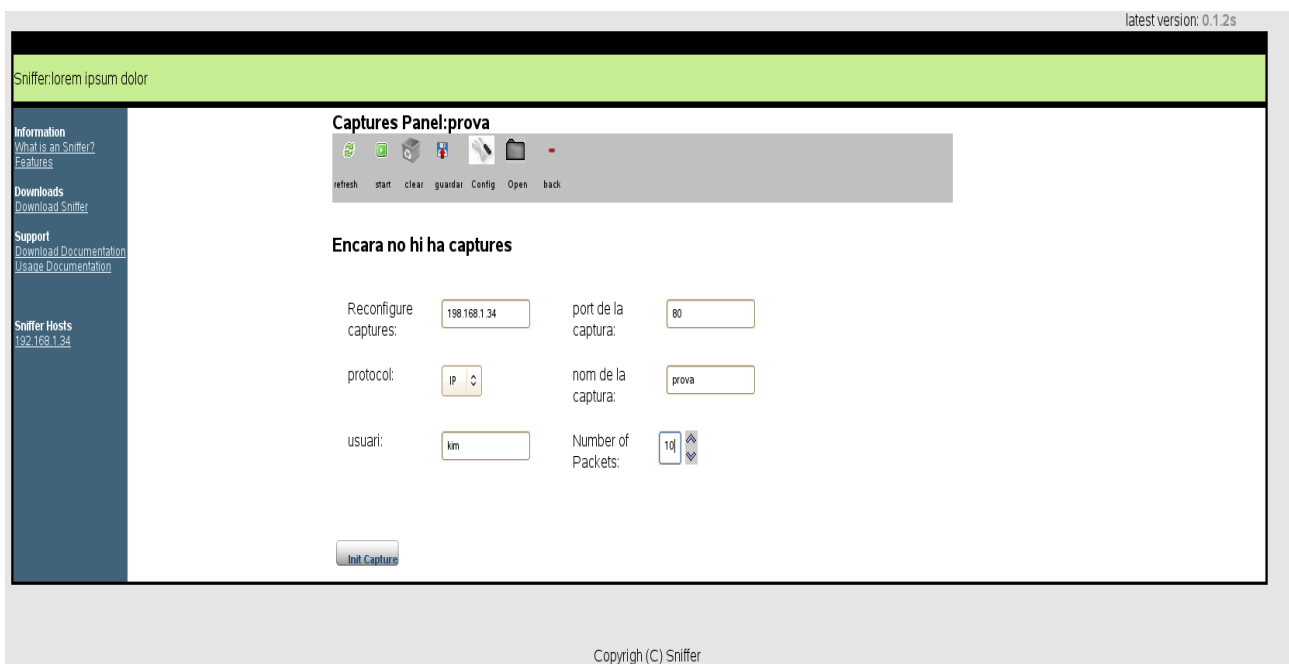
latest version: 0.1.2s

Sniffer:lorem ipsum dolor

Information
What is an Sniffer?
Features

Downloads
Download Sniffer

Support
Download Documentation
Usage Documentation

Sniffer Hosts
192.168.1.34

Captures Panel:prova

refresh start clear guardar Config Open back

Encara no hi ha captures

Reconfigure captures: 198.168.1.34

port de la captura: 80

protocol: IP

nom de la captura: prova

usuari: kim

Number of Packets: 10

Init Capture

Copyrigh (C) Sniffer